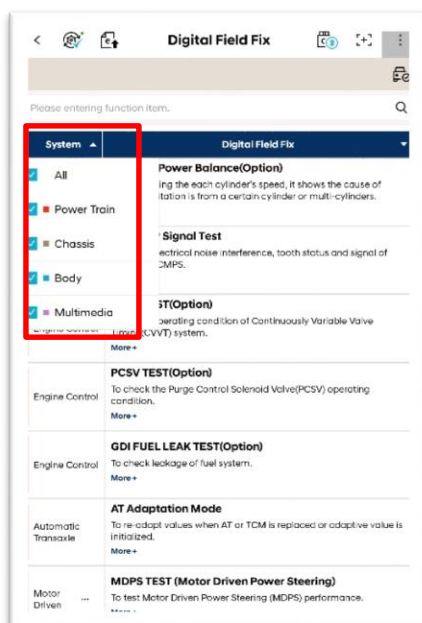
Digital Field Fix

Please entering function item.

System ▲

Digital Field Fix

All

Power Train

Chassis

Body

Multimedia

Power Balance(Option)

ing the each cylinder's speed, it shows the cause of itation is from a certain cylinder or multi-cylinders.

Signal Test

ectrical noise interference, tooth status and signal of CMPS.

ST(Option)

perating condition of Continuously Variable Valve Timing(CVVT) system.

More+

Engine Control

PCSV TEST(Option)

To check the Purge Control Solenoid Valve(PCSV) operating condition.

More+

Engine Control

GDI FUEL LEAK TEST(Option)

To check leakage of fuel system.

More+

Automatic Transaxle

AT Adaptation Mode

To re-adapt values when AT or TCM is replaced or adaptive value is initialized.

More+

Motor Driven ...

MDPS TEST (Motor Driven Power Steering)

To test Motor Driven Power Steering (MDPS) performance.

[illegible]